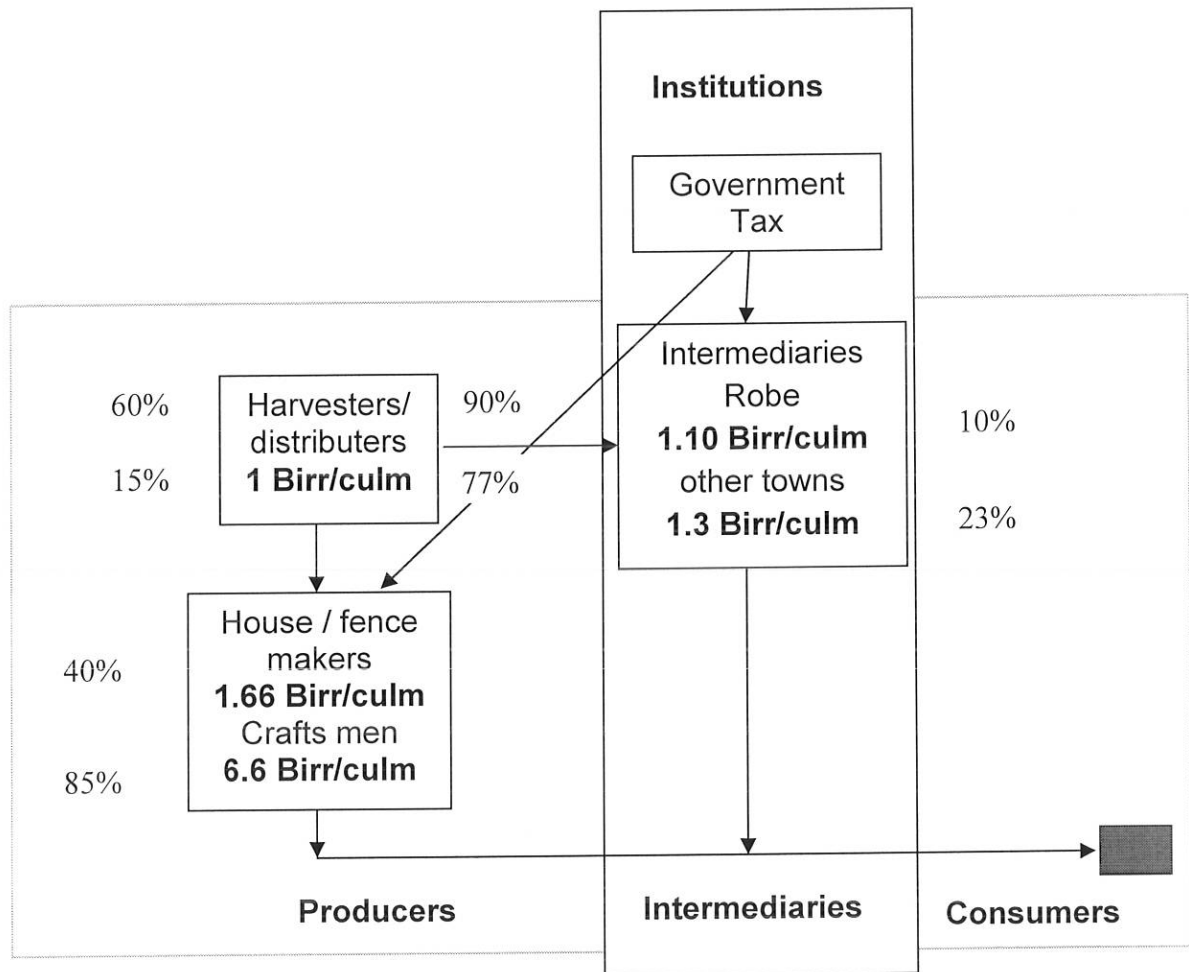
Institutions

Government Tax

60%

15%

Harvesters/ distributers
**1 Birr/culm**

90%

77%

Intermediaries
Robe
**1.10 Birr/culm**
other towns
**1.3 Birr/culm**

10%

23%

40%

85%

House / fence makers
**1.66 Birr/culm**
Crafts men
**6.6 Birr/culm**

Producers

Intermediaries

Consumers